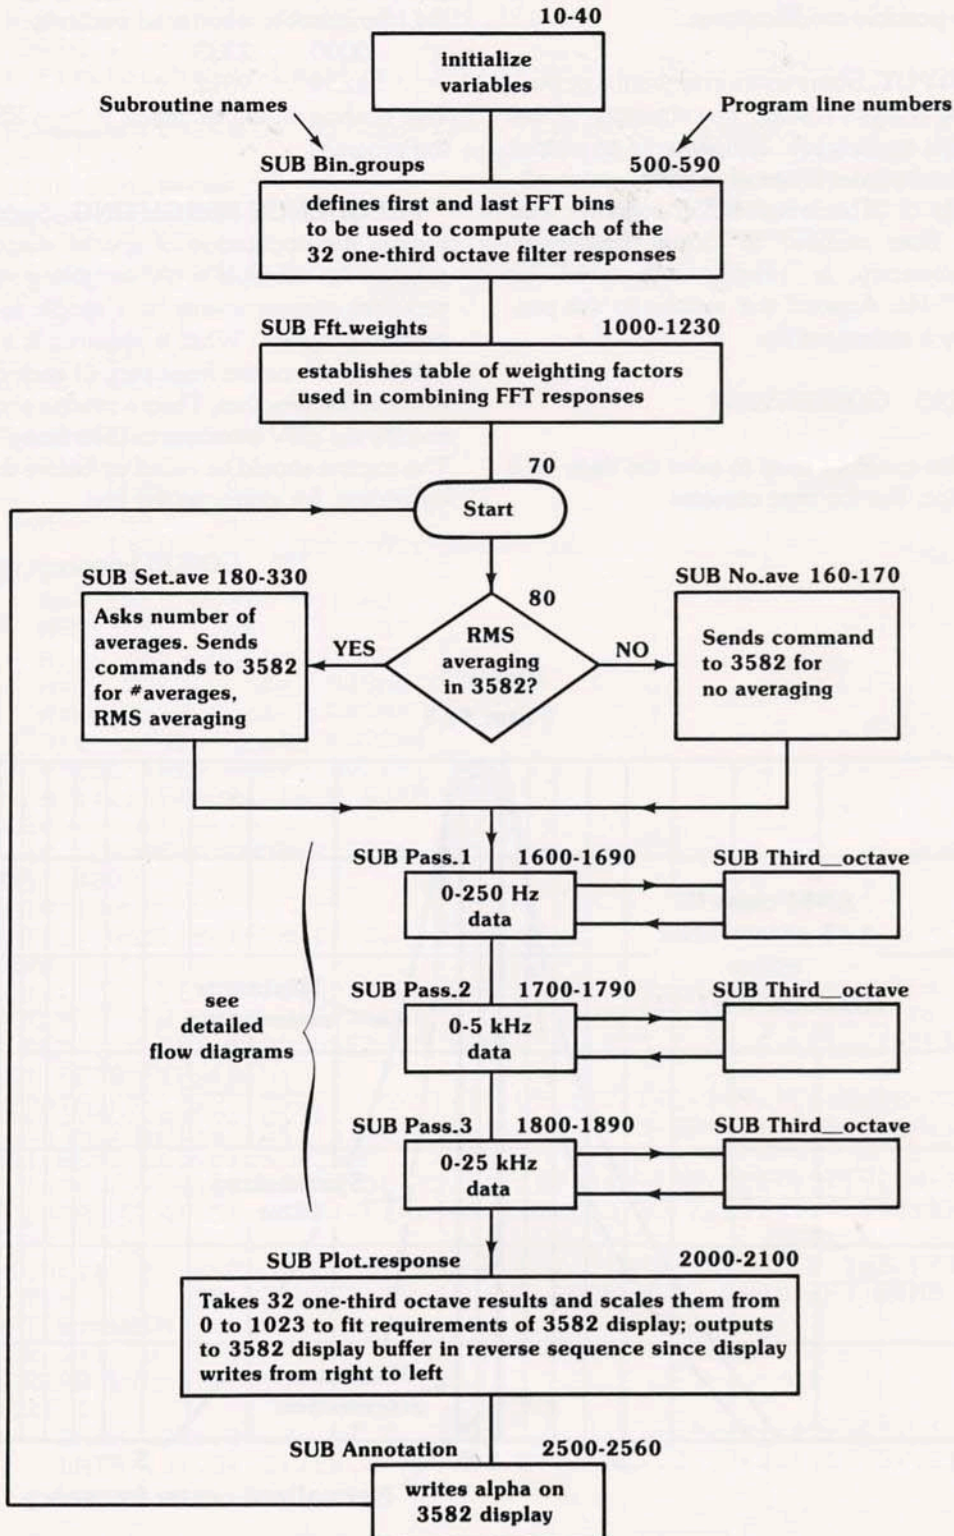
10-40

initialize variables

Subroutine names

Program line numbers

SUB Bin.groups

500-590

defines first and last FFT bins to be used to compute each of the 32 one-third octave filter responses

SUB Fft.weights

1000-1230

establishes table of weighting factors used in combining FFT responses

70

Start

SUB Set.ave 180-330

Asks number of averages. Sends commands to 3582 for #averages, RMS averaging

YES

80

RMS averaging in 3582?

NO

SUB No.ave 160-170

Sends command to 3582 for no averaging

SUB Pass.1

1600-1690

SUB Third_octave

0-250 Hz data

see detailed flow diagrams

SUB Pass.2

1700-1790

SUB Third_octave

0-5 kHz data

SUB Pass.3

1800-1890

SUB Third_octave

0-25 kHz data

SUB Plot.response

2000-2100

Takes 32 one-third octave results and scales them from 0 to 1023 to fit requirements of 3582 display; outputs to 3582 display buffer in reverse sequence since display writes from right to left

SUB Annotation

2500-2560

writes alpha on 3582 display